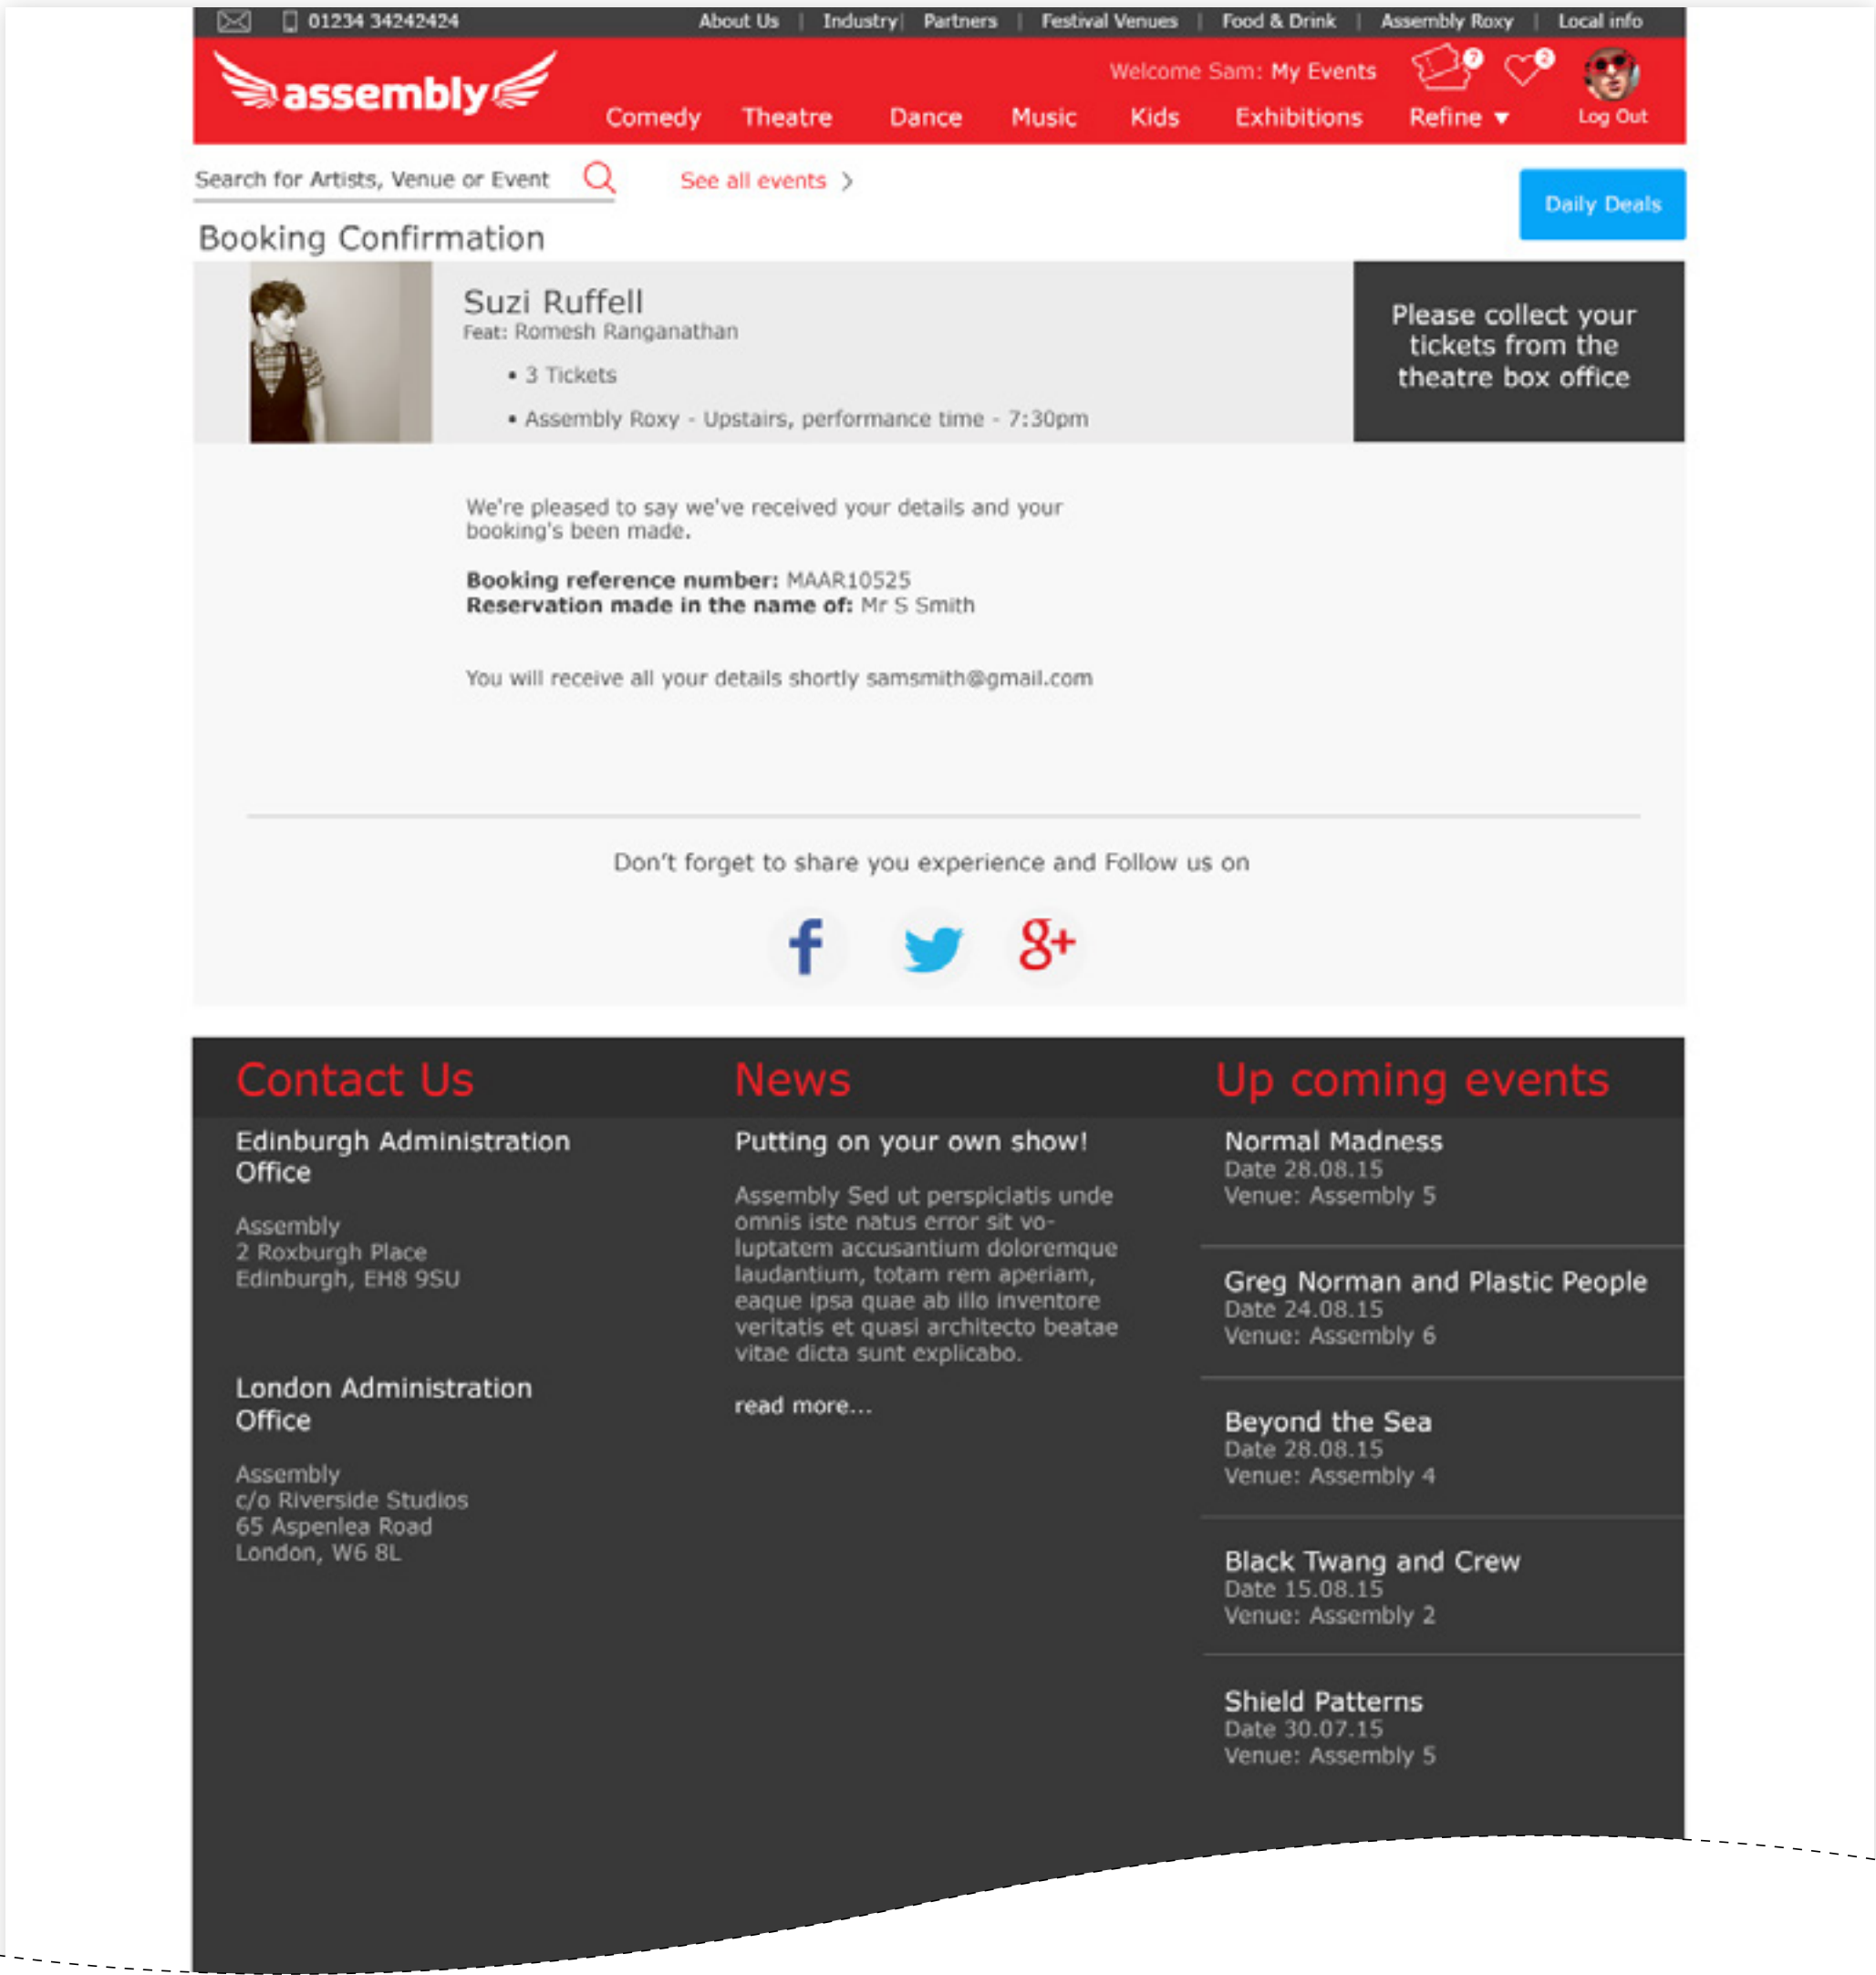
01234 34242424 About Us | Industry | Partners | Festival Venues | Food & Drink | Assembly Roxy | Local info

assembly

Welcome Sam: My Events 7 2

Comedy Theatre Dance Music Kids Exhibitions Refine ▼ Log Out

Search for Artists, Venue or Event

See all events >

Daily Deals

Booking Confirmation

Suzi Ruffell
Feat: Romesh Ranganathan

• 3 Tickets

• Assembly Roxy - Upstairs, performance time - 7:30pm

Please collect your tickets from the theatre box office

We're pleased to say we've received your details and your booking's been made.

**Booking reference number:** MAAR10525
**Reservation made in the name of:** Mr S Smith

You will receive all your details shortly samsmith@gmail.com

Don't forget to share you experience and Follow us on

Contact Us

Edinburgh Administration Office

Assembly
2 Roxburgh Place
Edinburgh, EH8 9SU

London Administration Office

Assembly
c/o Riverside Studios
65 Aspenlea Road
London, W6 8L

News

Putting on your own show!

Assembly Sed ut perspiciatis unde omnis iste natus error sit voluptatem accusantium doloremque laudantium, totam rem aperiam, eaque ipsa quae ab illo inventore veritatis et quasi architecto beatae vitae dicta sunt explicabo.

read more...

Up coming events

Normal Madness
Date 28.08.15
Venue: Assembly 5

Greg Norman and Plastic People
Date 24.08.15
Venue: Assembly 6

Beyond the Sea
Date 28.08.15
Venue: Assembly 4

Black Twang and Crew
Date 15.08.15
Venue: Assembly 2

Shield Patterns
Date 30.07.15
Venue: Assembly 5